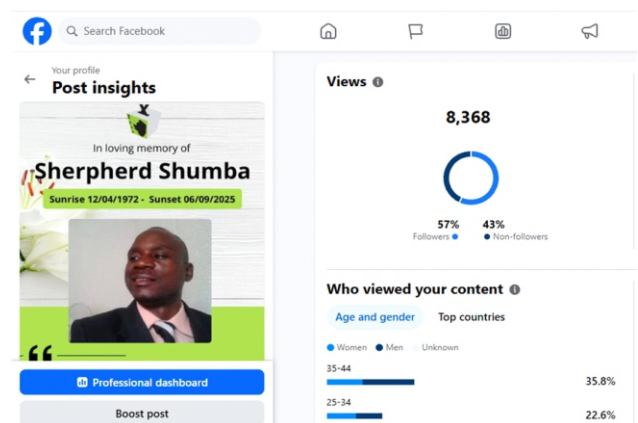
Search Facebook

Your profile
Post insights

In loving memory of
Sherpherd Shumba
Sunrise 12/04/1972 - Sunset 06/09/2025

Professional dashboard
Boost post

Views

8,368

57%
Followers

43%
Non-followers

Who viewed your content

Age and gender
Top countries

Women
Men
Unknown

35-44
35.8%

25-34
22.6%